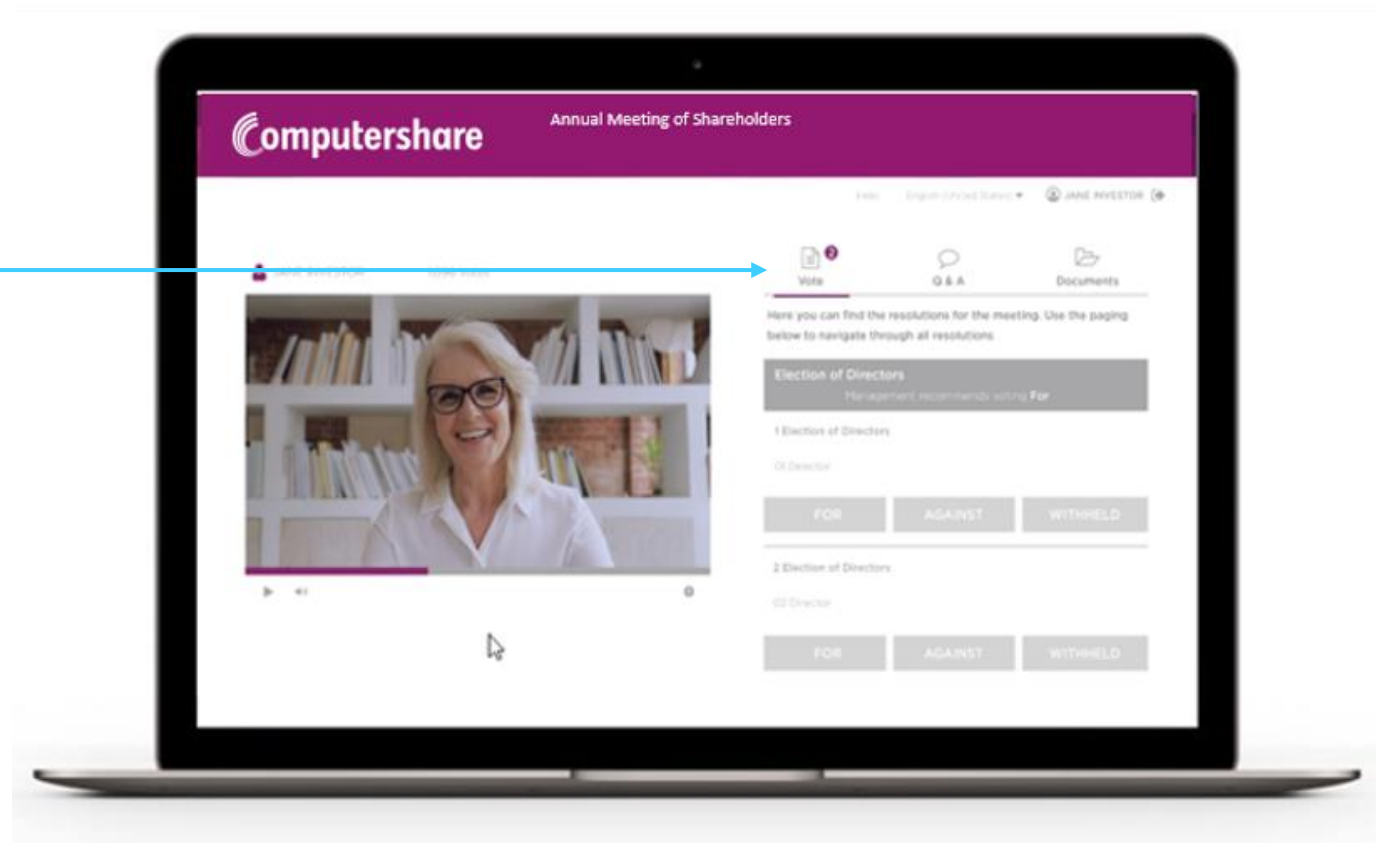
Computershare

Annual Meeting of Shareholders

Help English (United States) JANE INVESTOR

JANE INVESTOR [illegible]

2
Vote

Q & A

Documents

Here you can find the resolutions for the meeting. Use the paging below to navigate through all resolutions

Election of Directors
Management recommends voting For

1 Election of Directors

01 Director

FOR AGAINST WITHHELD

2 Election of Directors

02 Director

FOR AGAINST WITHHELD